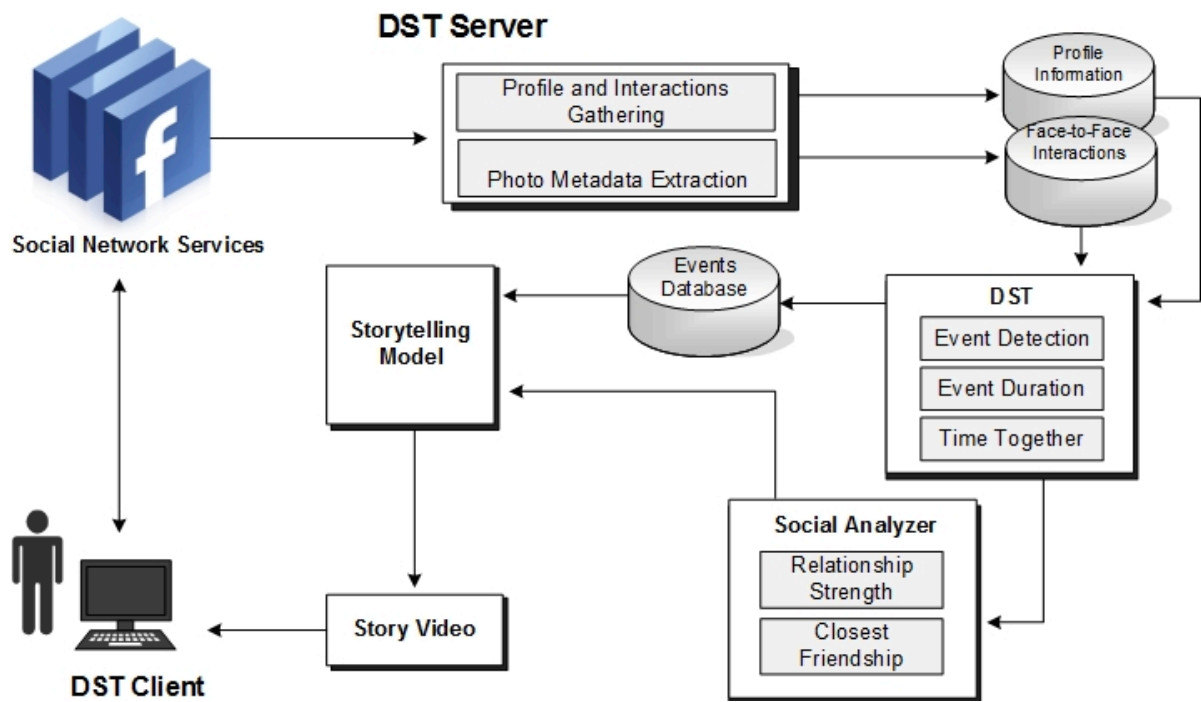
DST Server

f

Social Network Services

Profile and Interactions Gathering

Photo Metadata Extraction

Profile Information

Face-to-Face Interactions

Events Database

Storytelling Model

DST

Event Detection

Event Duration

Time Together

Social Analyzer

Relationship Strength

Closest Friendship

Story Video

DST Client